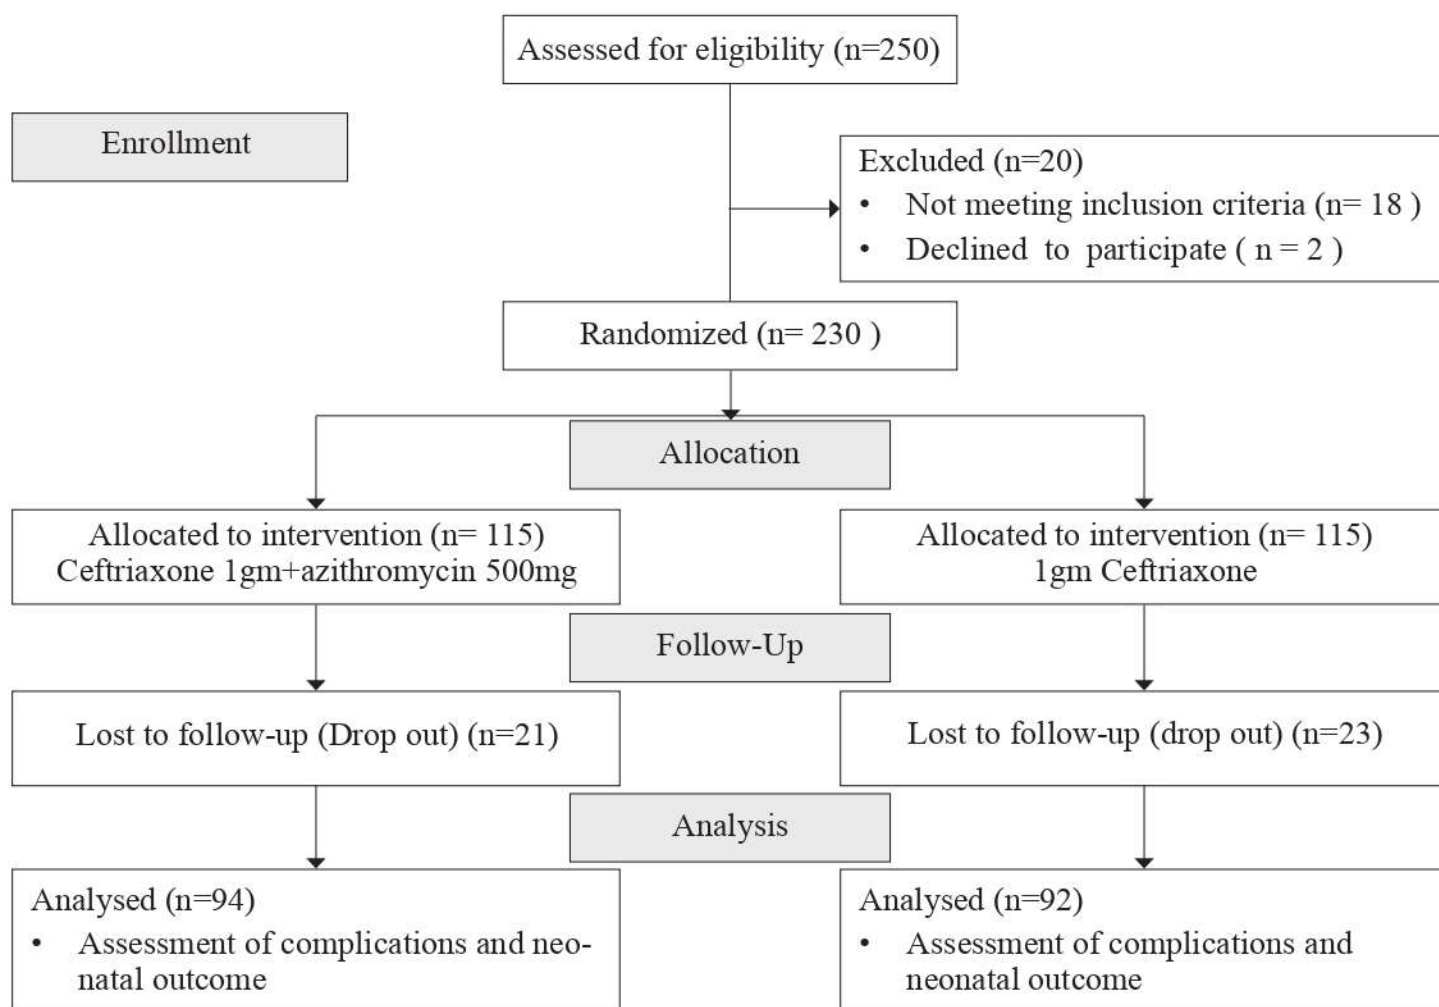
Assessed for eligibility (n=250)

Enrollment

Excluded (n=20)
- Not meeting inclusion criteria (n= 18 )
- Declined to participate ( n = 2 )

Randomized (n= 230 )

Allocation

Allocated to intervention (n= 115)
Ceftriaxone 1gm+azithromycin 500mg

Allocated to intervention (n= 115)
1gm Ceftriaxone

Follow-Up

Lost to follow-up (Drop out) (n=21)

Lost to follow-up (drop out) (n=23)

Analysis

Analysed (n=94)
- Assessment of complications and neonatal outcome

Analysed (n=92)
- Assessment of complications and neonatal outcome